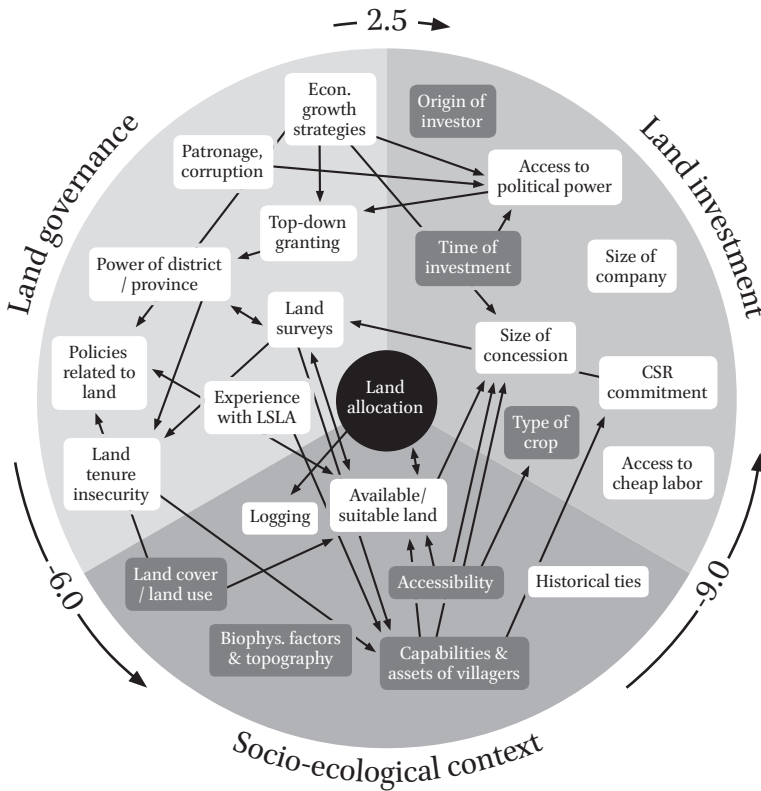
– 2.5 →

Land governance

Land investment

Socio-ecological context

-6.0

-9.0

Econ. growth strategies

Origin of investor

Patronage, corruption

Access to political power

Top-down granting

Time of investment

Size of company

Power of district / province

Land surveys

Size of concession

Policies related to land

Experience with LSLA

Land allocation

CSR commitment

Type of crop

Land tenure insecurity

Access to cheap labor

Logging

Available/ suitable land

Land cover / land use

Accessibility

Historical ties

Biophys. factors & topography

Capabilities & assets of villagers